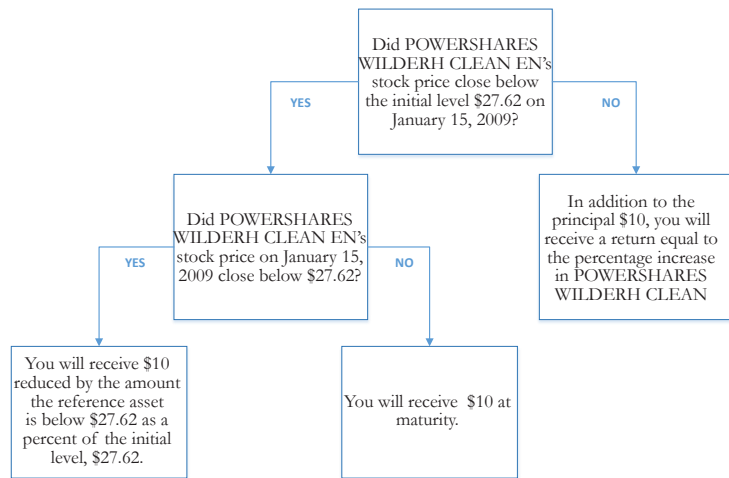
Did POWERSHARES WILDERH CLEAN EN's stock price close below the initial level $27.62 on January 15, 2009?

YES

NO

Did POWERSHARES WILDERH CLEAN EN's stock price on January 15, 2009 close below $27.62?

In addition to the principal $10, you will receive a return equal to the percentage increase in POWERSHARES WILDERH CLEAN

YES

NO

You will receive $10 reduced by the amount the reference asset is below $27.62 as a percent of the initial level, $27.62.

You will receive $10 at maturity.